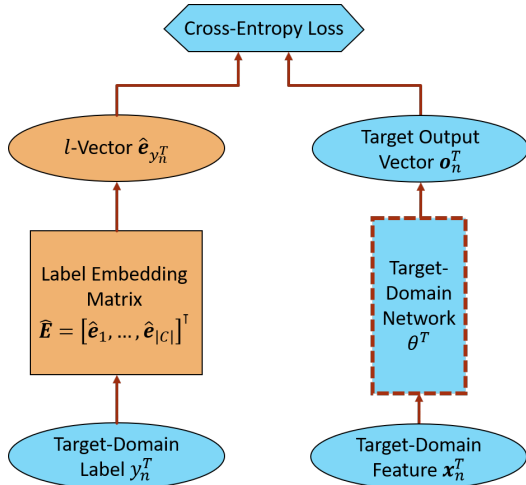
Cross-Entropy Loss

$l$-Vector $\hat{\boldsymbol{e}}_{y_n^T}$

Target Output Vector $\boldsymbol{o}_n^T$

Label Embedding Matrix $\hat{\boldsymbol{E}} = [\hat{\boldsymbol{e}}_1, \ldots, \hat{\boldsymbol{e}}_{|C|}]^\intercal$

Target-Domain Network $\theta^T$

Target-Domain Label $y_n^T$

Target-Domain Feature $\boldsymbol{x}_n^T$